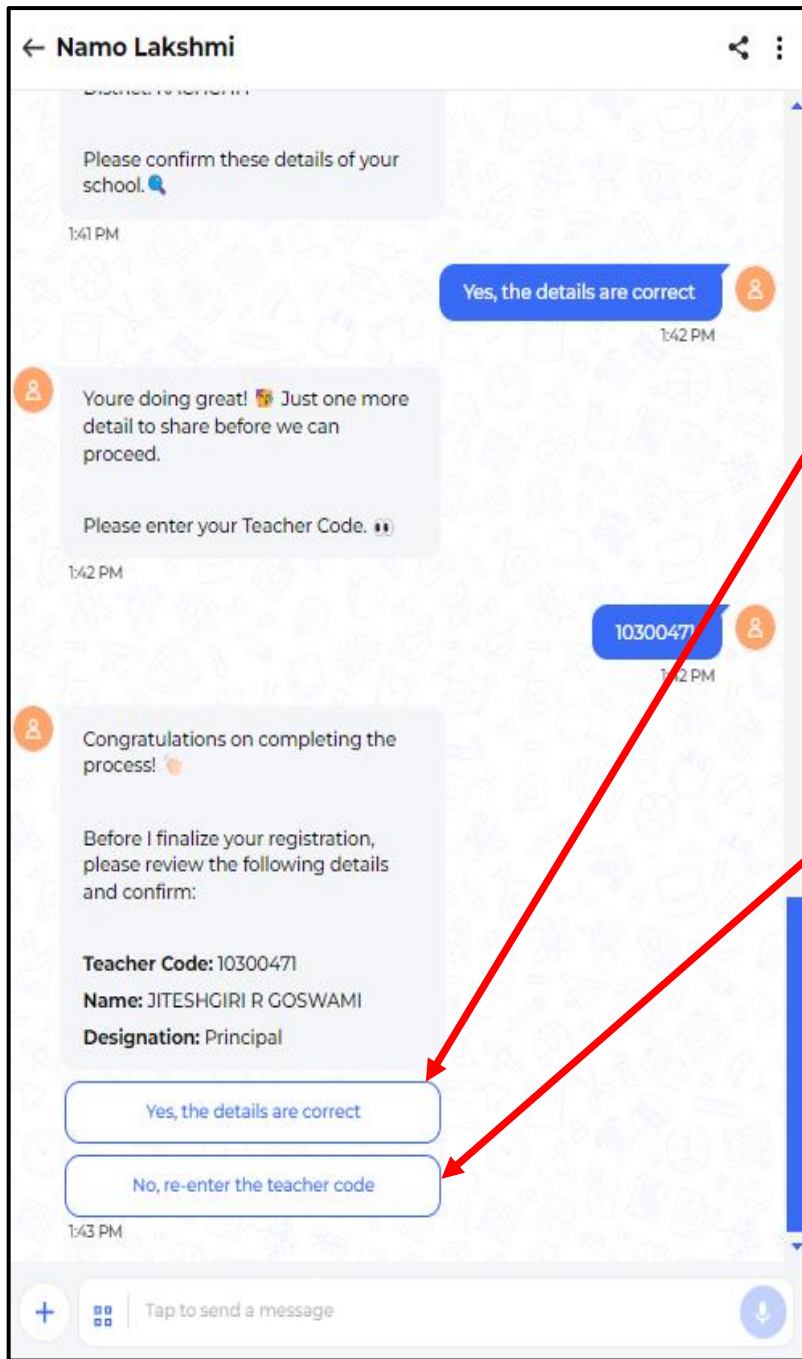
← Namo Lakshmi

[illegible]

Please confirm these details of your school. 🔍

1:41 PM

Yes, the details are correct

1:42 PM

Youre doing great! 🎉 Just one more detail to share before we can proceed.

Please enter your Teacher Code. 👀

1:42 PM

10300471

1:42 PM

Congratulations on completing the process! 👏

Before I finalize your registration, please review the following details and confirm:

**Teacher Code:** 10300471
**Name:** JITESHGIRI R GOSWAMI
**Designation:** Principal

Yes, the details are correct

No, re-enter the teacher code

1:43 PM

Tap to send a message